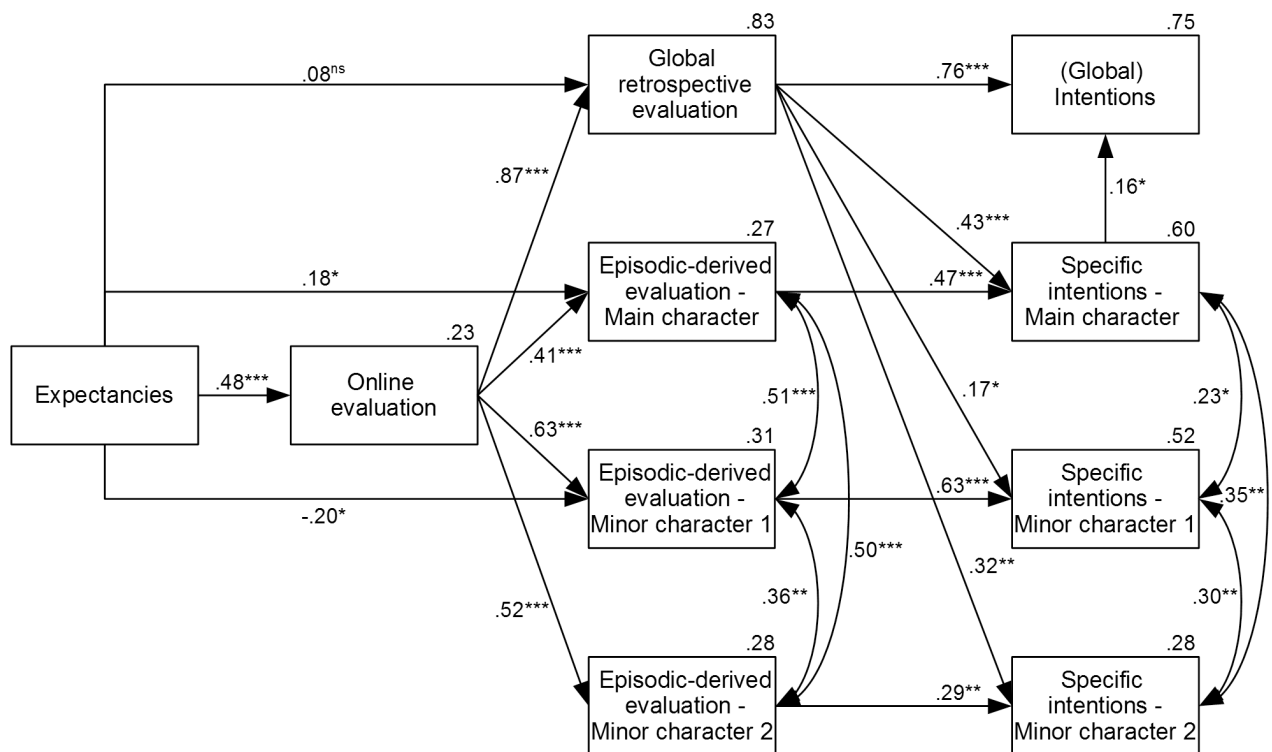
.08$^{ns}$

.83

Global retrospective evaluation

.76***

.75

(Global) Intentions

.87***

.16*

.27

Episodic-derived evaluation - Main character

.43***

.60

Specific intentions - Main character

.18*

.47***

.23

Expectancies

.48***

Online evaluation

.41***

.51***

.17*

.23*

.63***

.31

Episodic-derived evaluation - Minor character 1

.63***

.52

Specific intentions - Minor character 1

.35**

-.20*

.50***

.32**

.52***

.36**

.30**

.28

Episodic-derived evaluation - Minor character 2

.29**

.28

Specific intentions - Minor character 2